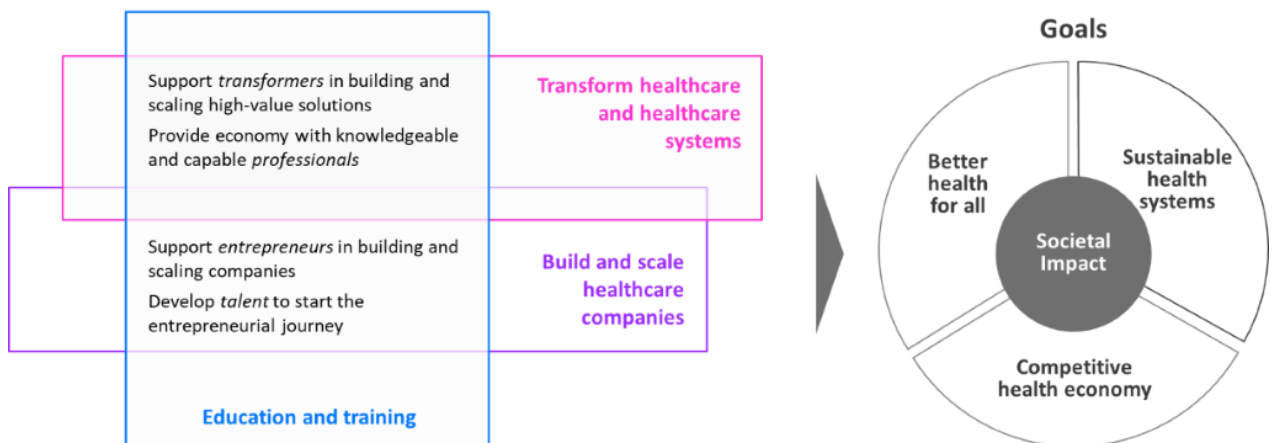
Support *transformers* in building and scaling high-value solutions

Provide economy with knowledgeable and capable *professionals*

Transform healthcare and healthcare systems

Support *entrepreneurs* in building and scaling companies

Develop *talent* to start the entrepreneurial journey

Build and scale healthcare companies

Education and training

Goals

Better health for all

Sustainable health systems

Societal Impact

Competitive health economy